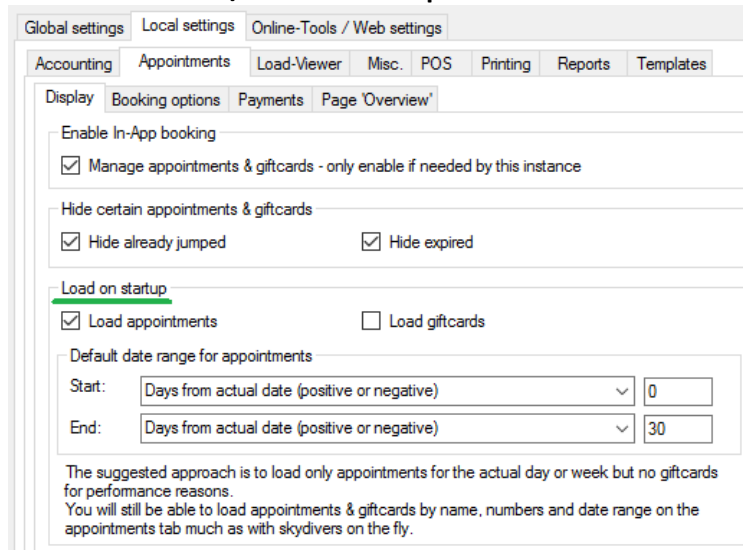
Global settings | Local settings | Online-Tools / Web settings

Accounting | Appointments | Load-Viewer | Misc. | POS | Printing | Reports | Templates

Display | Booking options | Payments | Page 'Overview'

Enable In-App booking

Manage appointments & giftcards - only enable if needed by this instance

Hide certain appointments & giftcards

Hide already jumped

Hide expired

Load on startup

Load appointments

Load giftcards

Default date range for appointments

Start: Days from actual date (positive or negative) 0

End: Days from actual date (positive or negative) 30

The suggested approach is to load only appointments for the actual day or week but no giftcards for performance reasons.
You will still be able to load appointments & giftcards by name, numbers and date range on the appointments tab much as with skydivers on the fly.